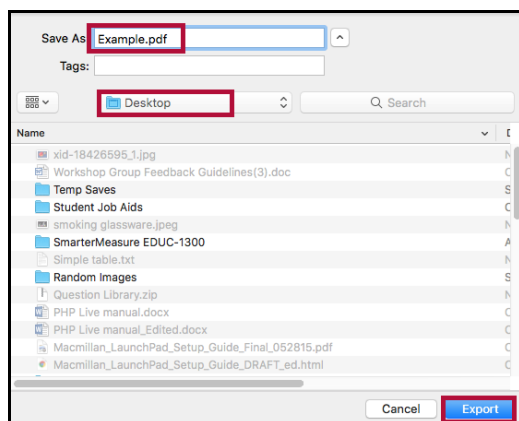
Save As: Example.pdf

Tags:

Desktop

Search

Name

xid-18426595_1.jpg
Workshop Group Feedback Guidelines(3).doc
Temp Saves
Student Job Aids
smoking glassware.jpeg
SmarterMeasure EDUC-1300
Simple table.txt
Random Images
Question Library.zip
PHP Live manual.docx
PHP Live manual_Edited.docx
Macmillan_LaunchPad_Setup_Guide_Final_052815.pdf
Macmillan_LaunchPad_Setup_Guide_DRAFT_ed.html

Cancel
Export